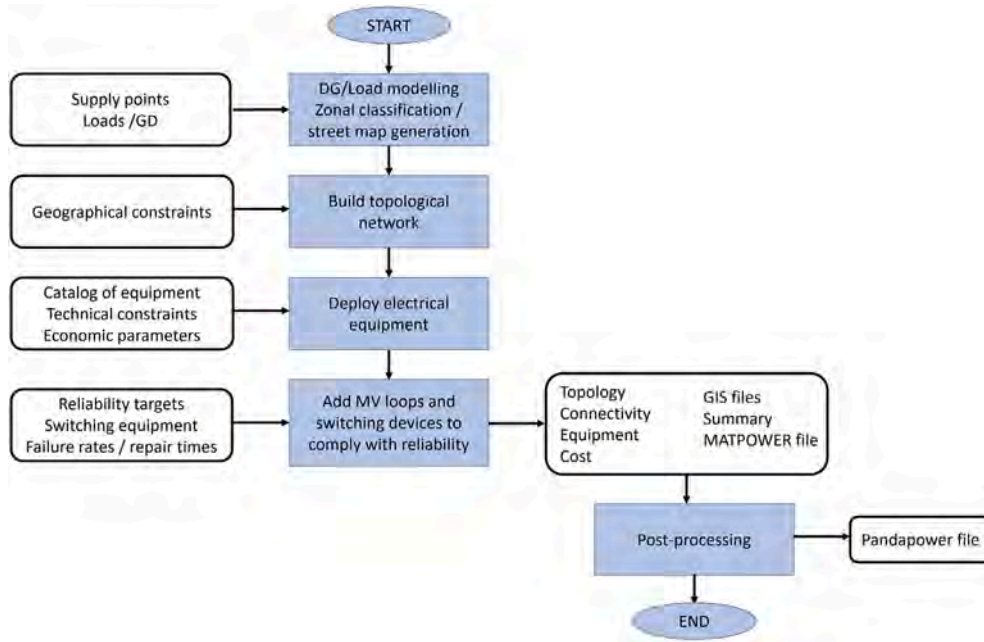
START

Supply points
Loads /GD

DG/Load modelling
Zonal classification / street map generation

Geographical constraints

Build topological network

Catalog of equipment
Technical constraints
Economic parameters

Deploy electrical equipment

Reliability targets
Switching equipment
Failure rates / repair times

Add MV loops and switching devices to comply with reliability

Topology
Connectivity
Equipment
Cost

GIS files
Summary
MATPOWER file

Post-processing

Pandapower file

END